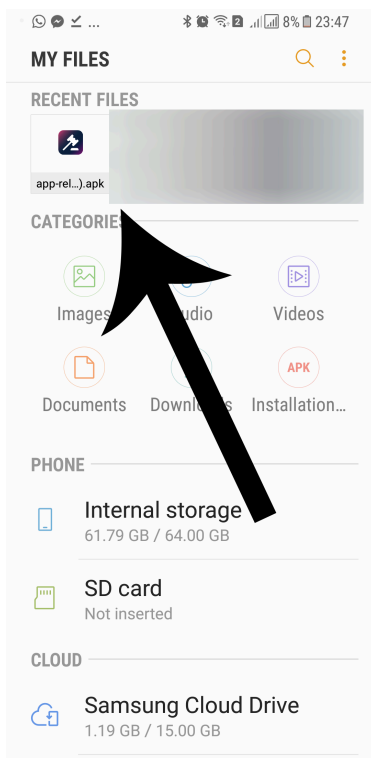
... 2 8% 23:47

MY FILES

RECENT FILES

app-rel...).apk

CATEGORIES

Images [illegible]udio Videos

APK

Documents Downl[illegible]s Installation...

PHONE

Internal storage
61.79 GB / 64.00 GB

SD card
Not inserted

CLOUD

Samsung Cloud Drive
1.19 GB / 15.00 GB